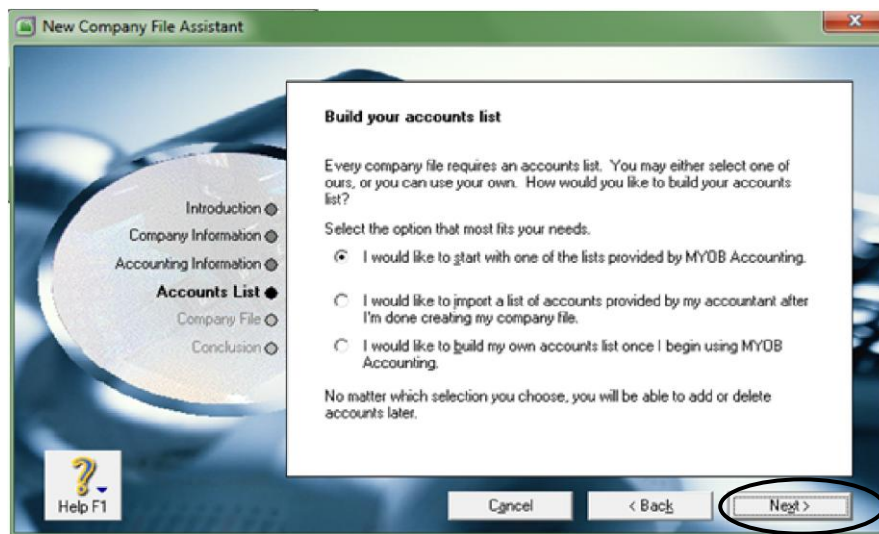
New Company File Assistant

Introduction
Company Information
Accounting Information
Accounts List
Company File
Conclusion

Build your accounts list

Every company file requires an accounts list. You may either select one of ours, or you can use your own. How would you like to build your accounts list?

Select the option that most fits your needs.

I would like to start with one of the lists provided by MYOB Accounting.

I would like to import a list of accounts provided by my accountant after I'm done creating my company file.

I would like to build my own accounts list once I begin using MYOB Accounting.

No matter which selection you choose, you will be able to add or delete accounts later.

Help F1

Cancel

< Back

Next >